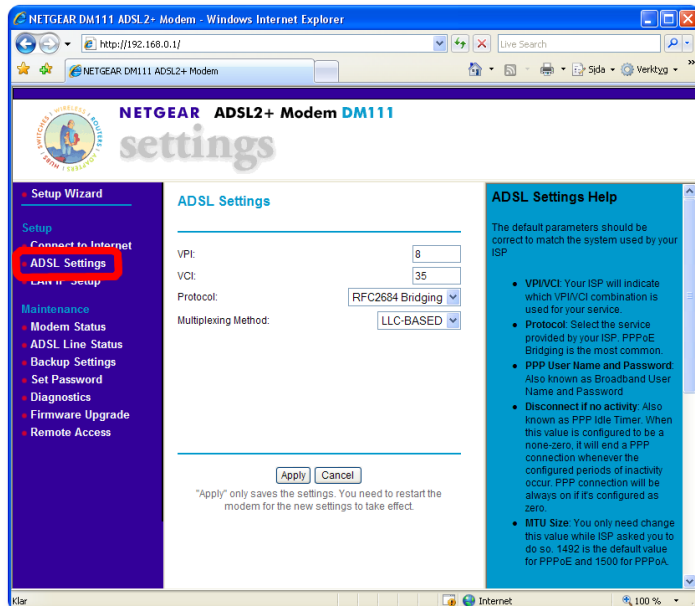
NETGEAR DM111 ADSL2+ Modem - Windows Internet Explorer

http://192.168.0.1/

Live Search

NETGEAR DM111 ADSL2+ Modem

Sida

Verktyg

WIRELESS ROUTERS SWITCHES HUBS

NETGEAR ADSL2+ Modem DM111

settings

Setup Wizard

Setup

Connect to Internet

ADSL Settings

LAN IP Setup

Maintenance

Modem Status

ADSL Line Status

Backup Settings

Set Password

Diagnostics

Firmware Upgrade

Remote Access

ADSL Settings

VPI: 8

VCI: 35

Protocol: RFC2684 Bridging

Multiplexing Method: LLC-BASED

Apply Cancel

"Apply" only saves the settings. You need to restart the modem for the new settings to take effect.

ADSL Settings Help

The default parameters should be correct to match the system used by your ISP

- VPI/VCI: Your ISP will indicate which VPI/VCI combination is used for your service.
- Protocol: Select the service provided by your ISP. PPPoE Bridging is the most common.
- PPP User Name and Password: Also known as Broadband User Name and Password
- Disconnect if no activity: Also known as PPP Idle Timer. When this value is configured to be a none-zero, it will end a PPP connection whenever the configured periods of inactivity occur. PPP connection will be always on if it's configured as zero.
- MTU Size: You only need change this value while ISP asked you to do so. 1492 is the default value for PPPoE and 1500 for PPPoA.

Klar

Internet

100 %